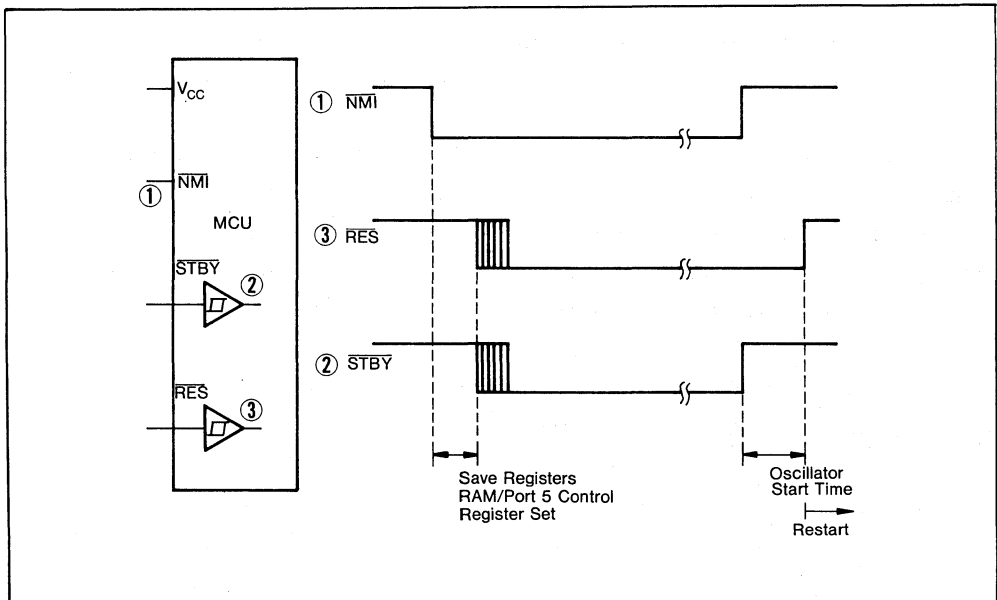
$V_{CC}$

① $\overline{NMI}$

MCU

$\overline{STBY}$ ②

$\overline{RES}$ ③

① $\overline{NMI}$

③ $\overline{RES}$

② $\overline{STBY}$

Save Registers
RAM/Port 5 Control
Register Set

Oscillator
Start Time

Restart